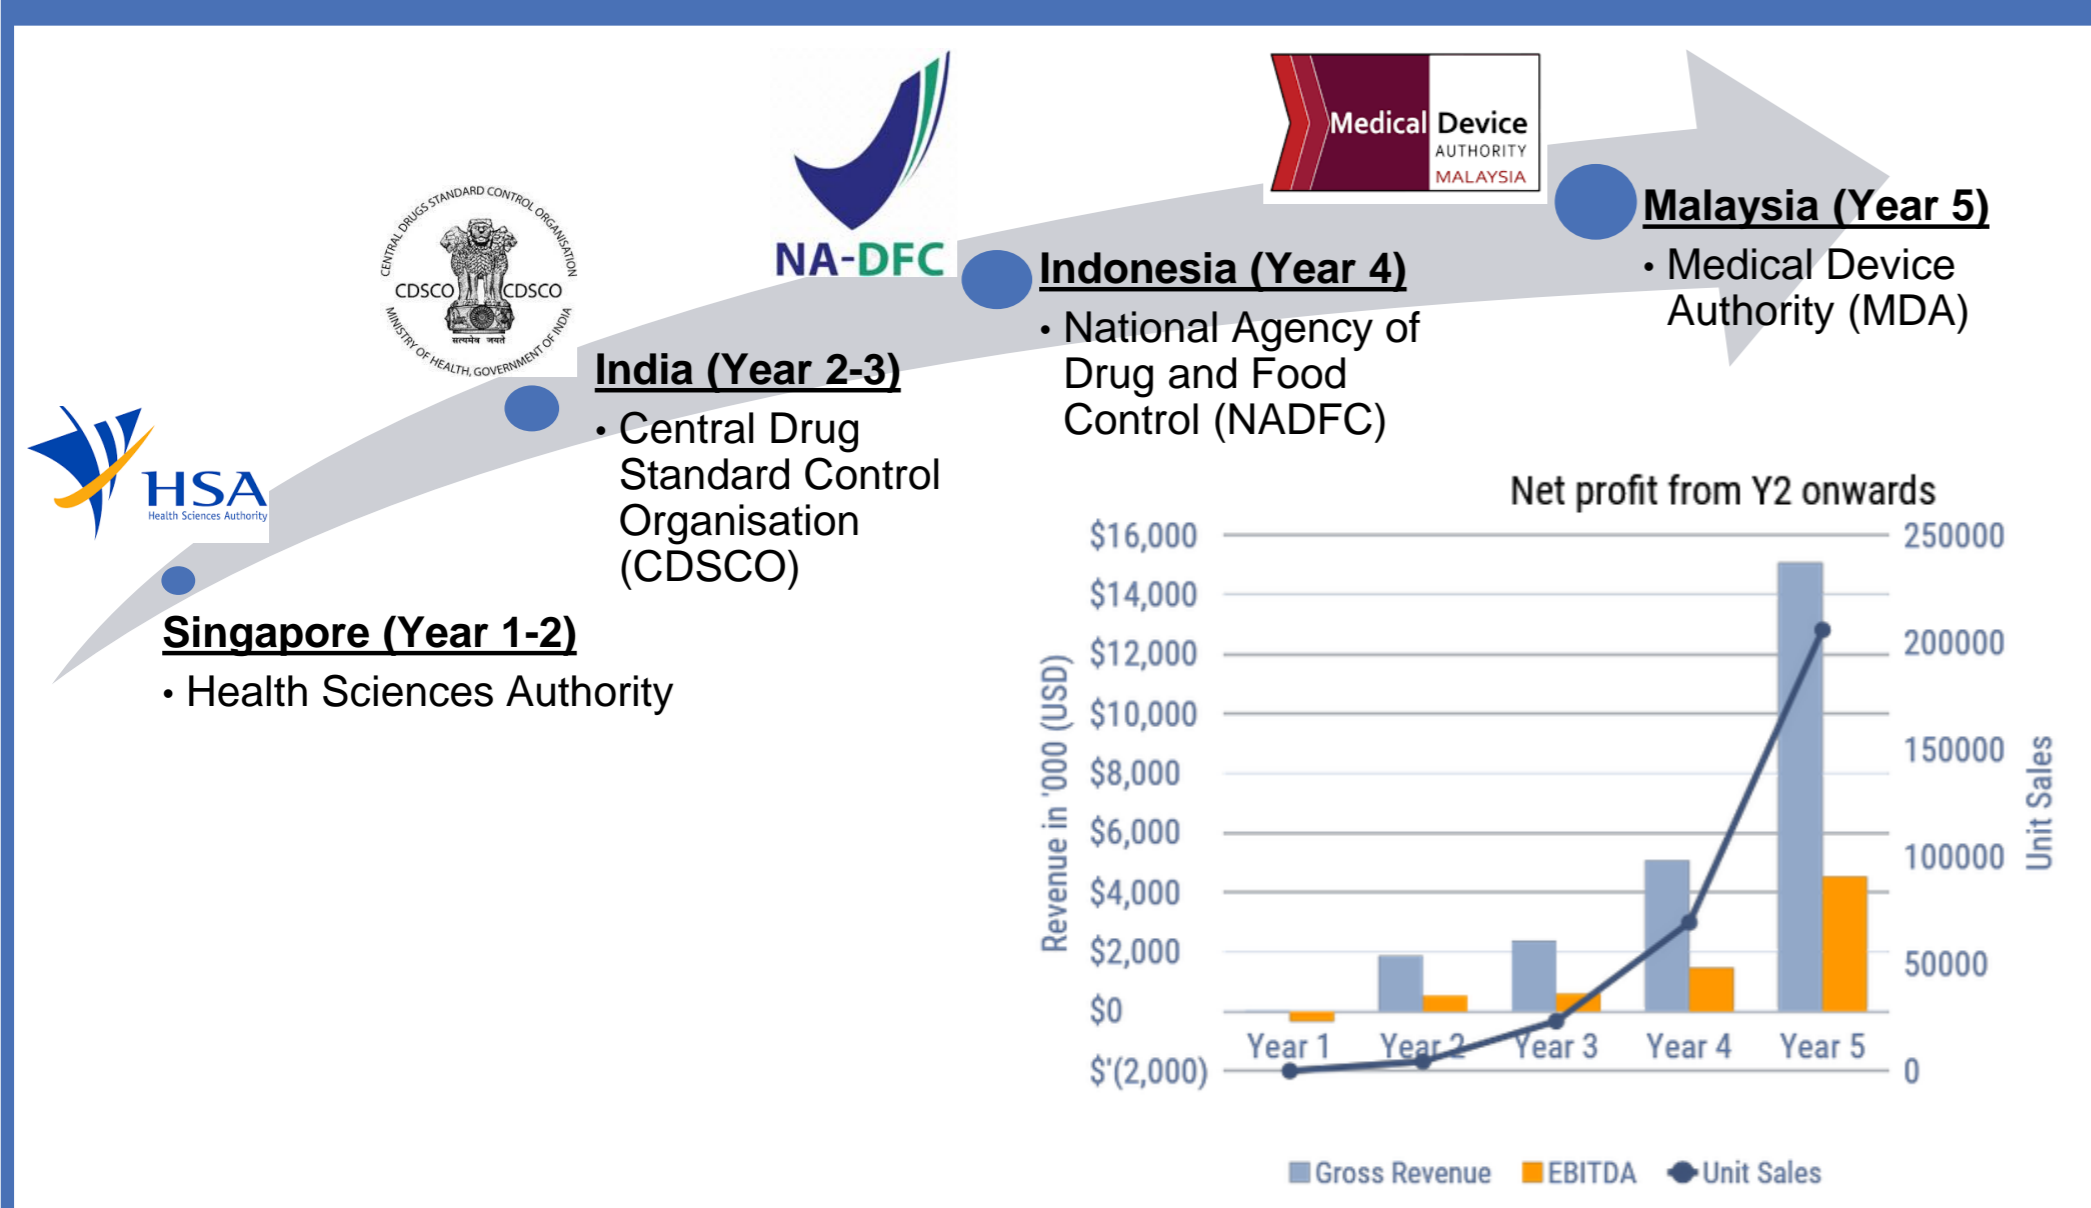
HSA
Health Sciences Authority

Singapore (Year 1-2)
• Health Sciences Authority

CENTRAL DRUGS STANDARD CONTROL ORGANISATION
CDSCO CDSCO
MINISTRY OF HEALTH, GOVERNMENT OF INDIA

India (Year 2-3)
• Central Drug Standard Control Organisation (CDSCO)

NA-DFC

Indonesia (Year 4)
• National Agency of Drug and Food Control (NADFC)

Medical Device AUTHORITY MALAYSIA

Malaysia (Year 5)
• Medical Device Authority (MDA)

Net profit from Y2 onwards

$16,000
$14,000
$12,000
$10,000
$8,000
$6,000
$4,000
$2,000
$0
$'(2,000)

Revenue in '000 (USD)

250000
200000
150000
100000
50000
0

Unit Sales

Year 1 Year 2 Year 3 Year 4 Year 5

Gross Revenue EBITDA Unit Sales